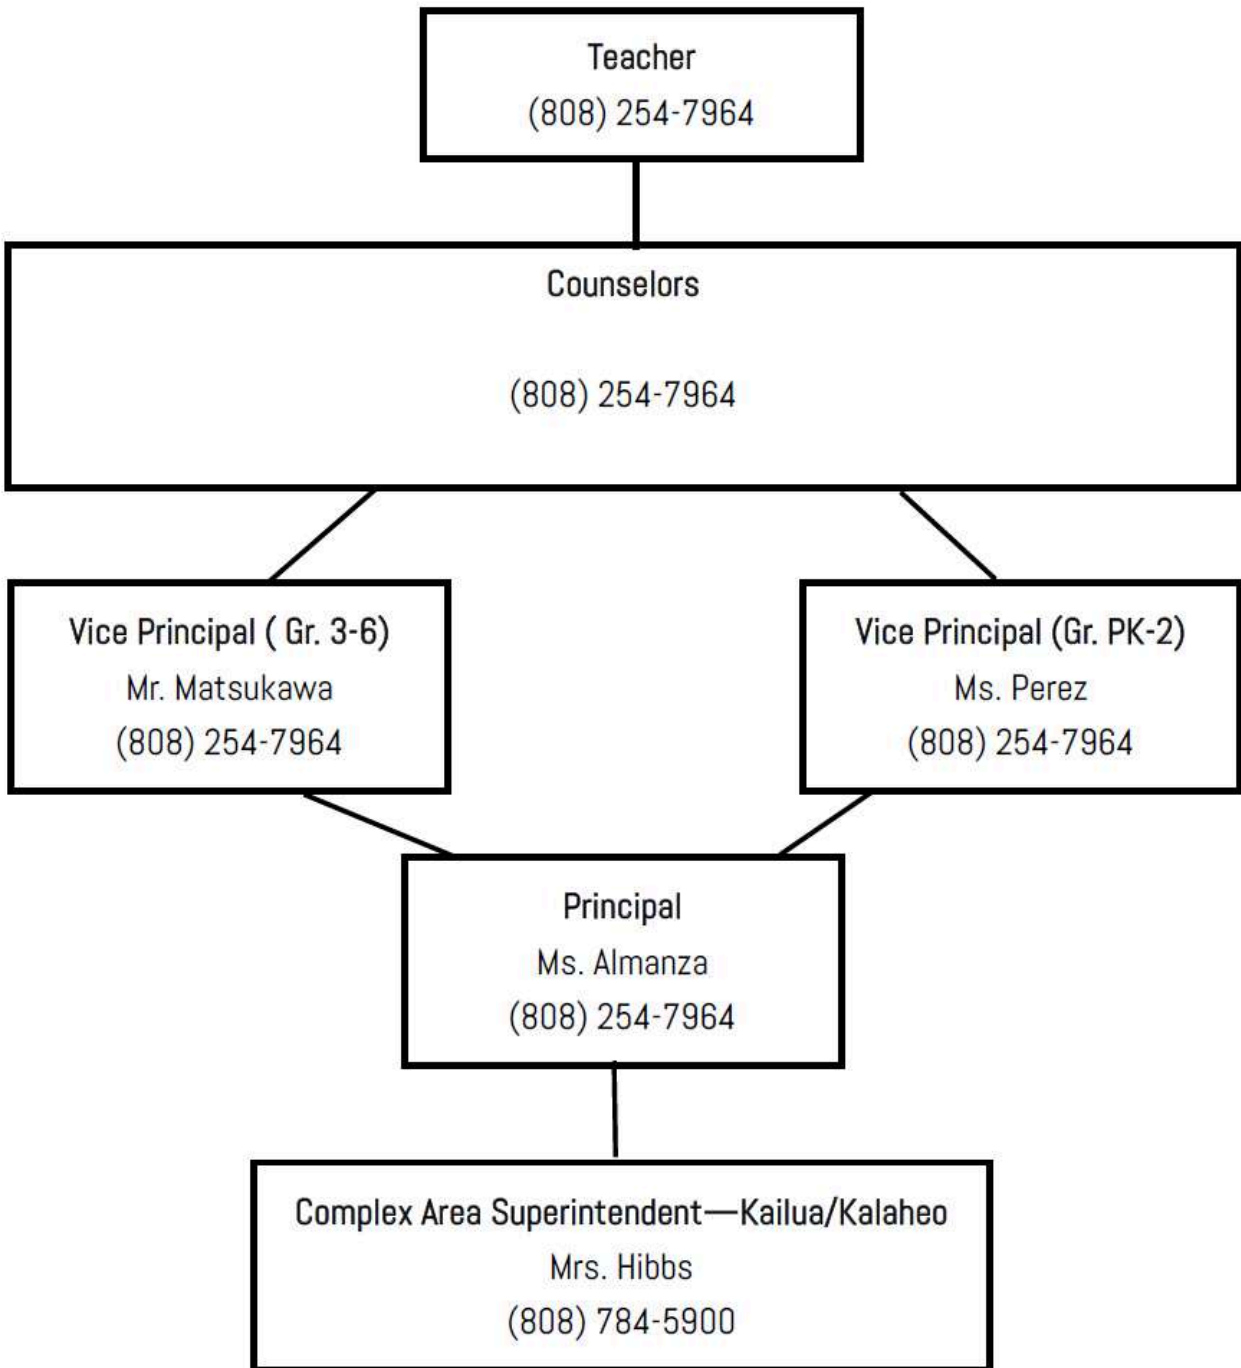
Teacher
(808) 254-7964

Counselors

(808) 254-7964

Vice Principal ( Gr. 3-6)
Mr. Matsukawa
(808) 254-7964

Vice Principal (Gr. PK-2)
Ms. Perez
(808) 254-7964

Principal
Ms. Almanza
(808) 254-7964

Complex Area Superintendent—Kailua/Kalaheo
Mrs. Hibbs
(808) 784-5900